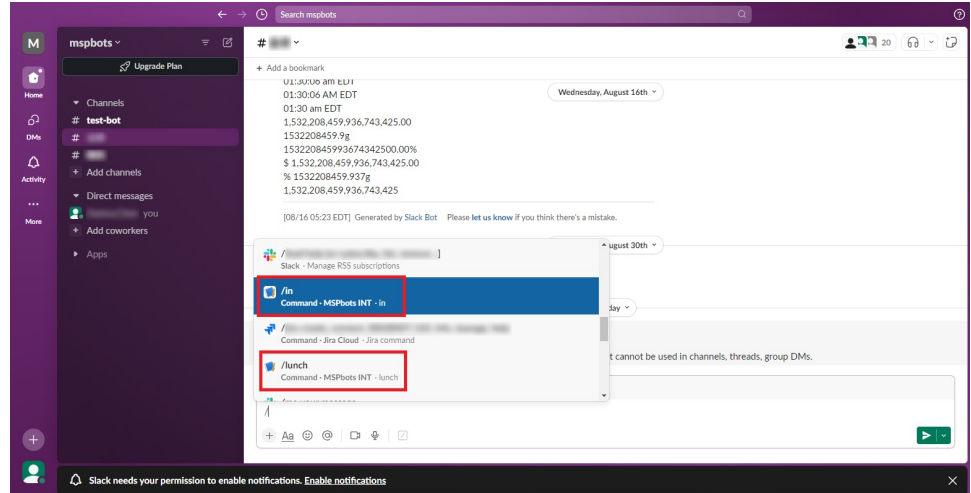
Search mspbots

M
Home
DMs
Activity
More

mspbots
Upgrade Plan
Channels
# test-bot
#
#
+ Add channels
Direct messages
you
+ Add coworkers
Apps

#

20

+ Add a bookmark

01:30:06 am EDT
01:30:06 AM EDT
01:30 am EDT
1,532,208,459,936,743,425.00
1532208459.9g
153220845993674342500.00%
$ 1,532,208,459,936,743,425.00
% 1532208459.937g
1,532,208,459,936,743,425

Wednesday, August 16th

[08/16 05:23 EDT] Generated by Slack Bot Please let us know if you think there's a mistake.

/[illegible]
Slack · Manage RSS subscriptions
/in
Command · MSPbots INT · in
/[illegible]
Command · Jira Cloud · Jira command
/lunch
Command · MSPbots INT · lunch

ugust 30th
day
t cannot be used in channels, threads, group DMs.

/

Slack needs your permission to enable notifications. Enable notifications